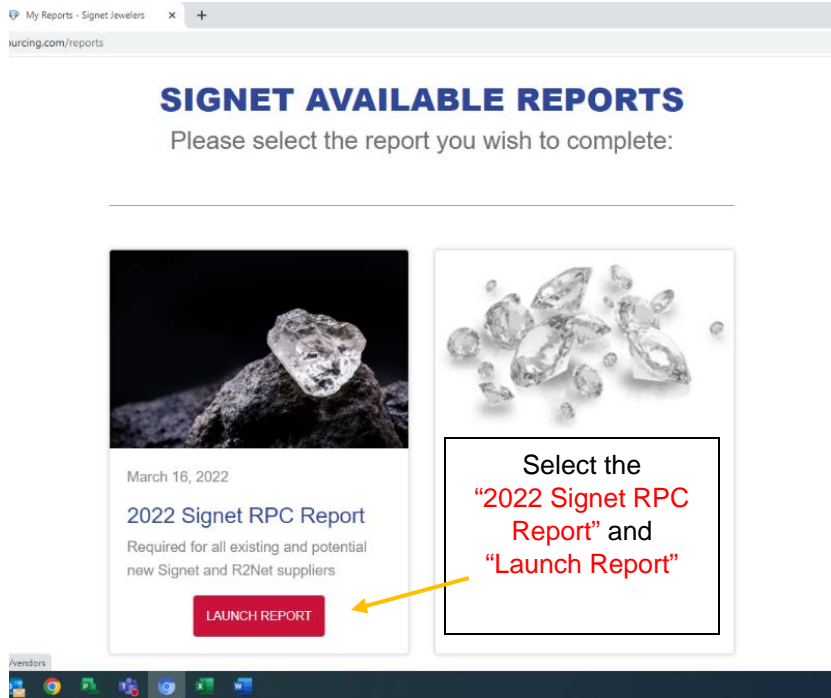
My Reports - Signet Jewelers ×   +

urcing.com/reports

SIGNET AVAILABLE REPORTS

Please select the report you wish to complete:

March 16, 2022

2022 Signet RPC Report

Required for all existing and potential new Signet and R2Net suppliers

LAUNCH REPORT

Select the "2022 Signet RPC Report" and "Launch Report"

/vendors